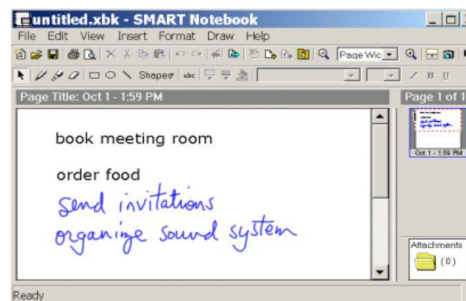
untitled.xbk - SMART Notebook

File Edit View Insert Format Draw Help

Page Wic

Shapes

Page Title: Oct 1 - 1:59 PM

Page 1 of 1

book meeting room

order food

send invitations

organize sound system

Oct 1 - 1:59 PM

Attachments

(0)

Ready